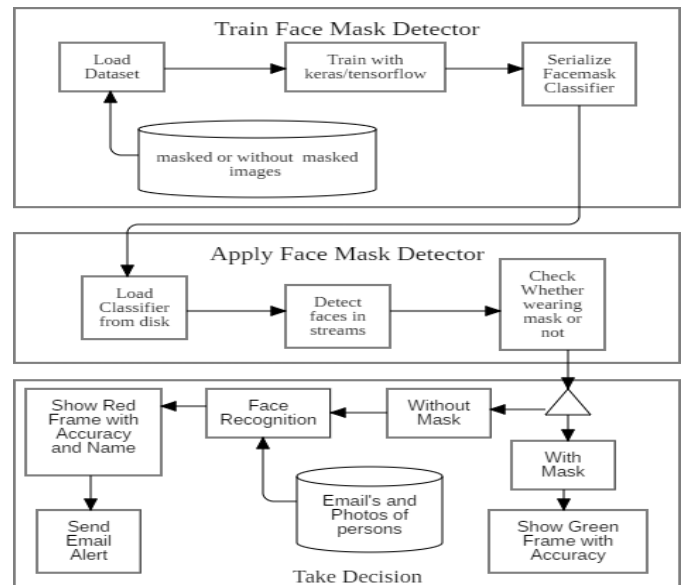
Train Face Mask Detector

Load Dataset

Train with keras/tensorflow

Serialize Facemask Classifier

masked or without masked images

Apply Face Mask Detector

Load Classifier from disk

Detect faces in streams

Check Whether wearing mask or not

Show Red Frame with Accuracy and Name

Face Recognition

Without Mask

With Mask

Email's and Photos of persons

Send Email Alert

Show Green Frame with Accuracy

Take Decision